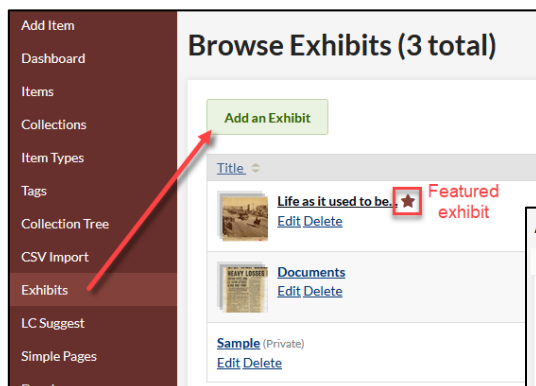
Add Item
Dashboard
Items
Collections
Item Types
Tags
Collection Tree
CSV Import
Exhibits
LC Suggest
Simple Pages

Browse Exhibits (3 total)

Add an Exhibit

Title

Life as it used to be...
Edit Delete

Featured exhibit

HEAVY LOSSES

Documents
Edit Delete

Sample (Private)
Edit Delete